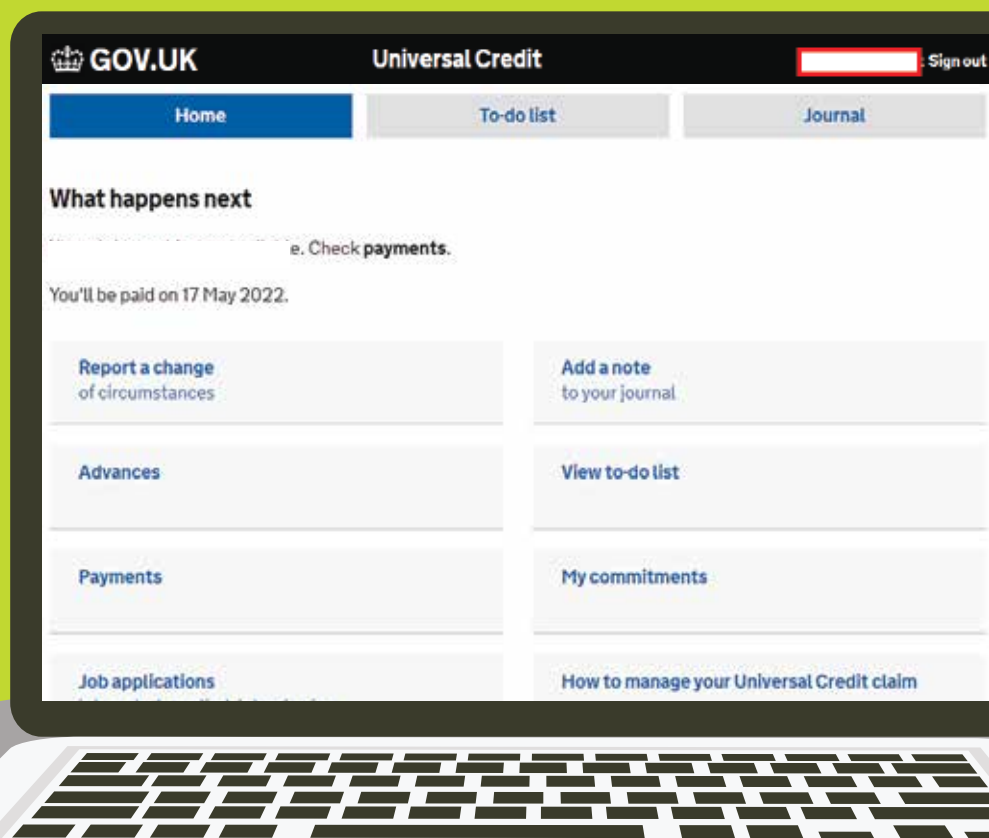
GOV.UK Universal Credit Sign out

Home To-do list Journal

What happens next

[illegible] e. Check payments.

You'll be paid on 17 May 2022.

Report a change of circumstances

Add a note to your journal

Advances

View to-do list

Payments

My commitments

Job applications

How to manage your Universal Credit claim